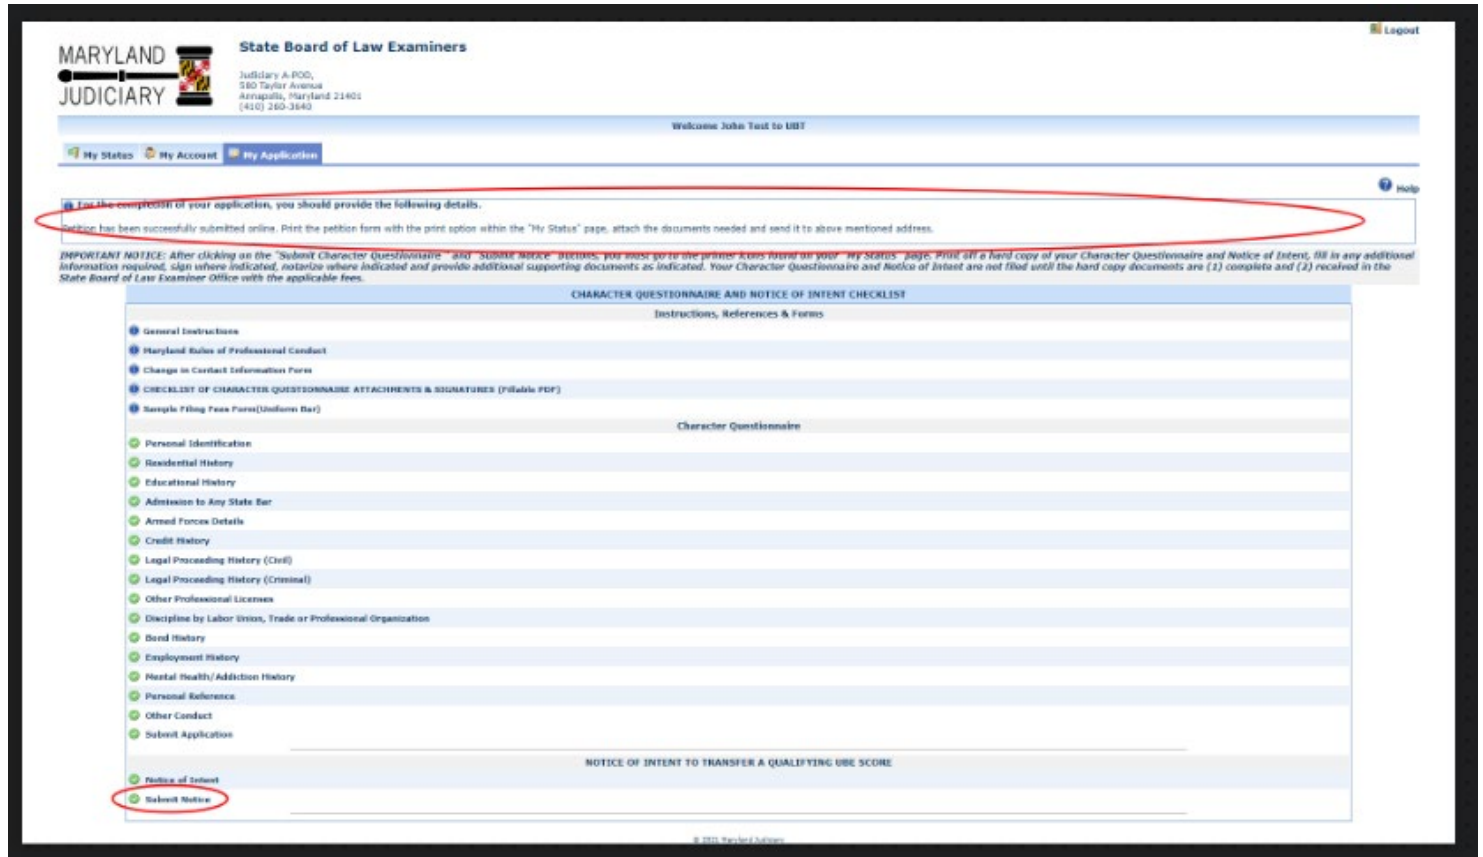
MARYLAND JUDICIARY

State Board of Law Examiners

Judiciary A-POD,
580 Taylor Avenue
Annapolis, Maryland 21401
(410) 260-3640

Logout

Welcome John Test to UBT

My Status | My Account | My Application

Help

For the completion of your application, you should provide the following details.

Petition has been successfully submitted online. Print the petition form with the print option within the "My Status" page, attach the documents needed and send it to above mentioned address.

IMPORTANT NOTICE: After clicking on the "Submit Character Questionnaire" and "Submit Notice" buttons, you must go to the printer icons found on your "My Status" page. Print off a hard copy of your Character Questionnaire and Notice of Intent, fill in any additional information required, sign where indicated, notarize where indicated and provide additional supporting documents as indicated. Your Character Questionnaire and Notice of Intent are not filed until the hard copy documents are (1) complete and (2) received in the State Board of Law Examiner Office with the applicable fees.

CHARACTER QUESTIONNAIRE AND NOTICE OF INTENT CHECKLIST

Instructions, References & Forms

General Instructions
Maryland Rules of Professional Conduct
Change in Contact Information Form
CHECKLIST OF CHARACTER QUESTIONNAIRE ATTACHMENTS & SIGNATURES (Fillable PDF)
Sample Filing Fees Form(Uniform Bar)

Character Questionnaire

Personal Identification
Residential History
Educational History
Admission to Any State Bar
Armed Forces Details
Credit History
Legal Proceeding History (Civil)
Legal Proceeding History (Criminal)
Other Professional Licenses
Discipline by Labor Union, Trade or Professional Organization
Bond History
Employment History
Mental Health/Addiction History
Personal Reference
Other Conduct
Submit Application

NOTICE OF INTENT TO TRANSFER A QUALIFYING UBE SCORE

Notice of Intent
Submit Notice

© 2021 Maryland Judiciary